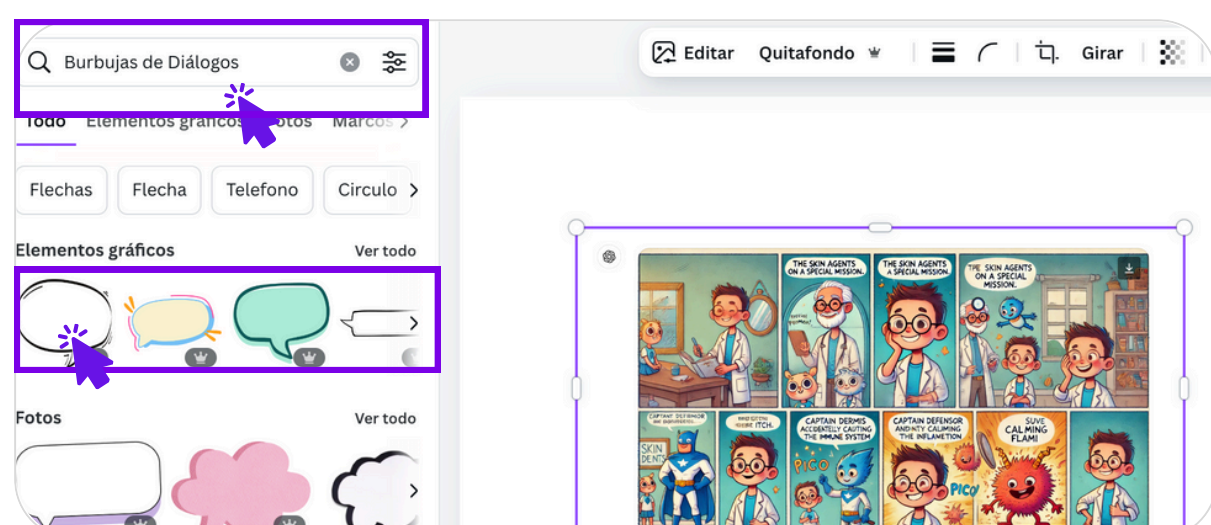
Burbujas de Diálogos

Todo Elementos gráficos Fotos Marcos

Flechas Flecha Telefono Circulo

Elementos gráficos Ver todo

Fotos Ver todo

Editar Quitafondo Girar

THE SKIN AGENTS ON A SPECIAL MISSION.

THE SKIN AGENTS ON A SPECIAL MISSION.

THE SKIN AGENTS ON A SPECIAL MISSION.

CAPTAIN DEFENSOR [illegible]

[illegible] ITCH.

CAPTAIN DERMIS ACCIDENTALLY CAUSING THE IMMUNE SYSTEM

CAPTAIN DEFENSOR AND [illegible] CALMING THE INFLAMATION

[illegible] CALMING FLAM!

SKIN DENTS

PICO

PICO